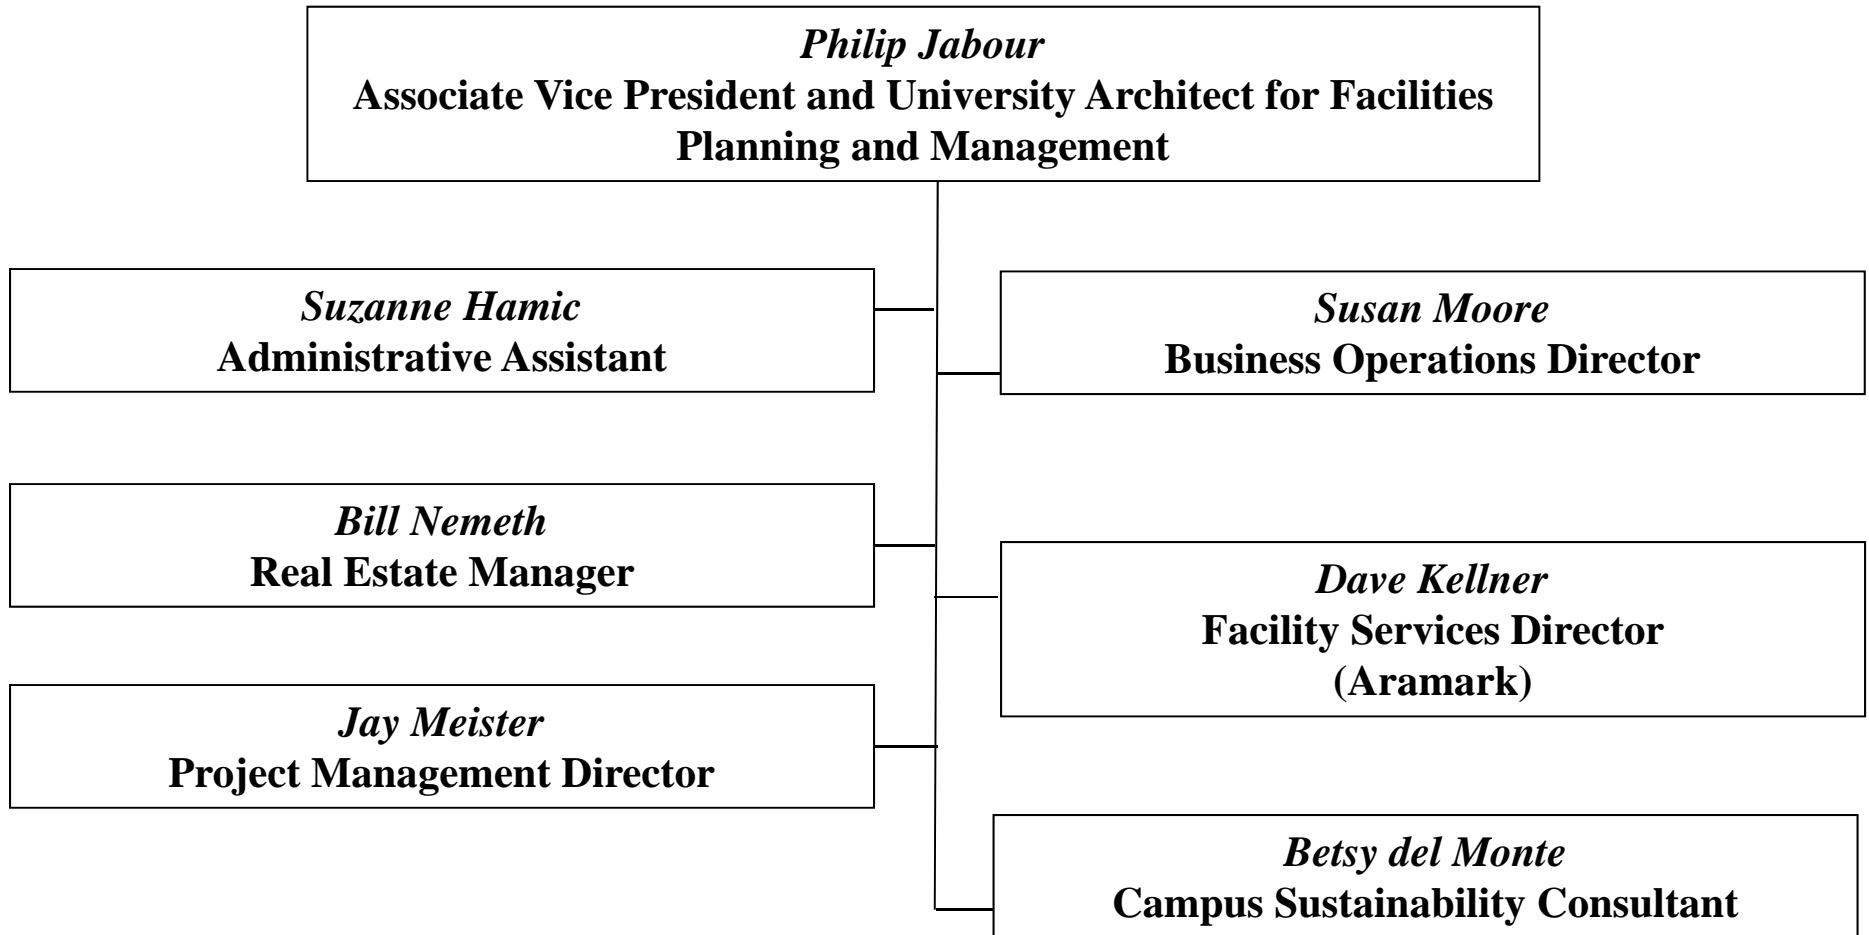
Philip Jabour
Associate Vice President and University Architect for Facilities Planning and Management

Suzanne Hamic
Administrative Assistant

Susan Moore
Business Operations Director

Bill Nemeth
Real Estate Manager

Dave Kellner
Facility Services Director
(Aramark)

Jay Meister
Project Management Director

Betsy del Monte
Campus Sustainability Consultant